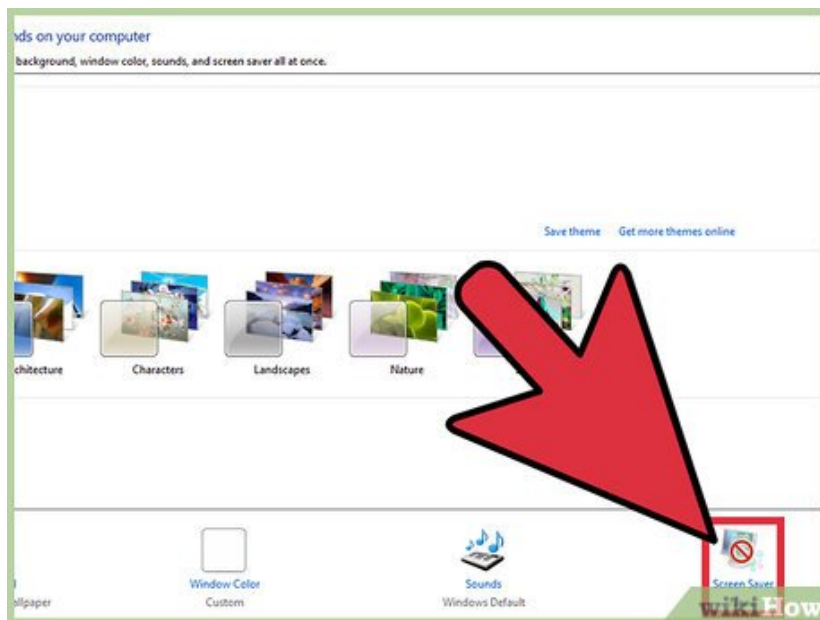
nds on your computer

background, window color, sounds, and screen saver all at once.

Save theme Get more themes online

chitecture Characters Landscapes Nature

Window Color
Custom

Sounds
Windows Default

Screen Saver

llpaper

wikiHow